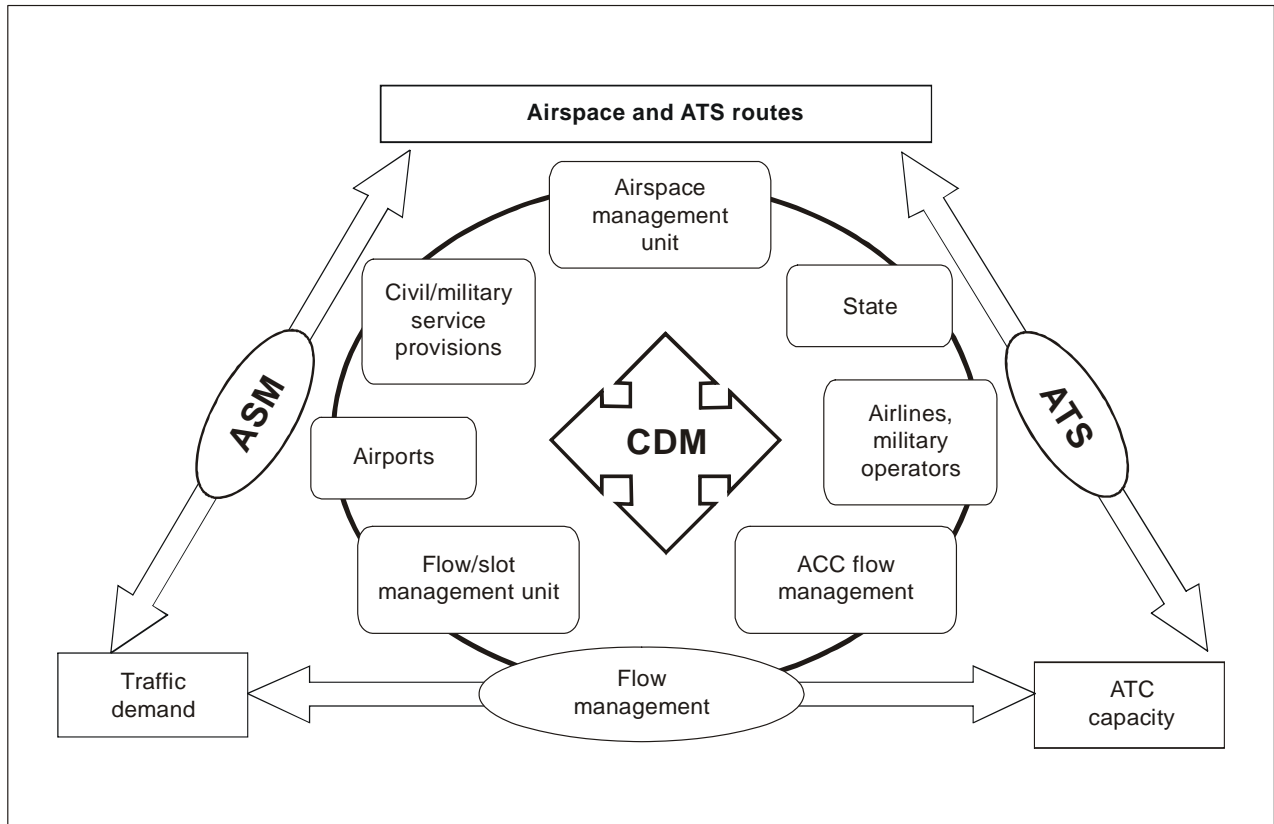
Airspace and ATS routes

Airspace management unit

Civil/military service provisions

State

ASM

CDM

ATS

Airports

Airlines, military operators

Flow/slot management unit

ACC flow management

Traffic demand

Flow management

ATC capacity